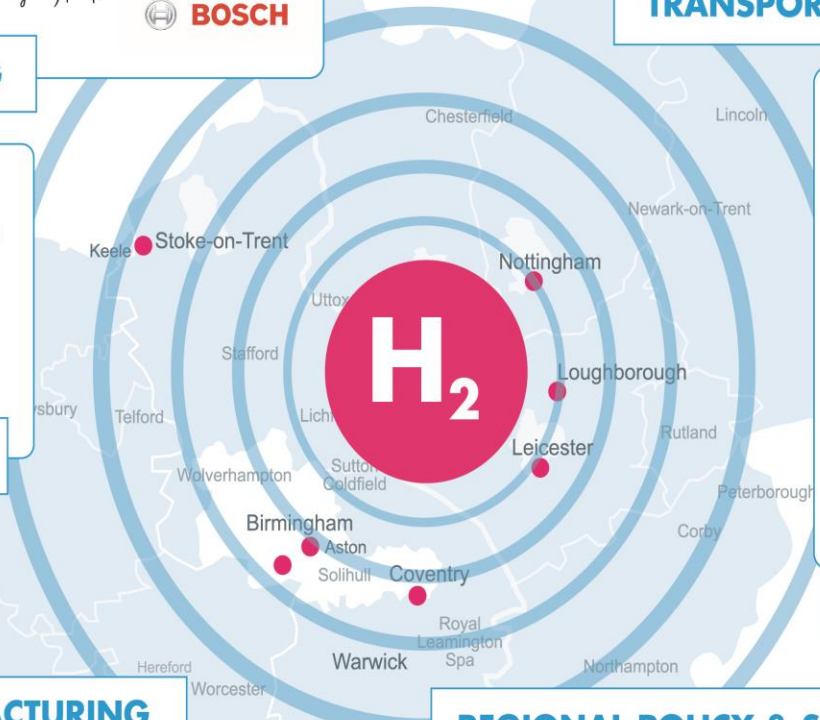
BOSCH

TRANSPOR

Chesterfield

Lincoln

Newark-on-Trent

Keele

Stoke-on-Trent

Nottingham

Uttox

$H_2$

Stafford

Loughborough

ysbury

Telford

Lich

Rutland

Leicester

Wolverhampton

Sutton Coldfield

Peterborough

Birmingham

Aston

Corby

Solihull

Coventry

Royal Leamington Spa

Hereford

Warwick

Northampton

Worcester

ACTURING

REGIONAL POLICY & S